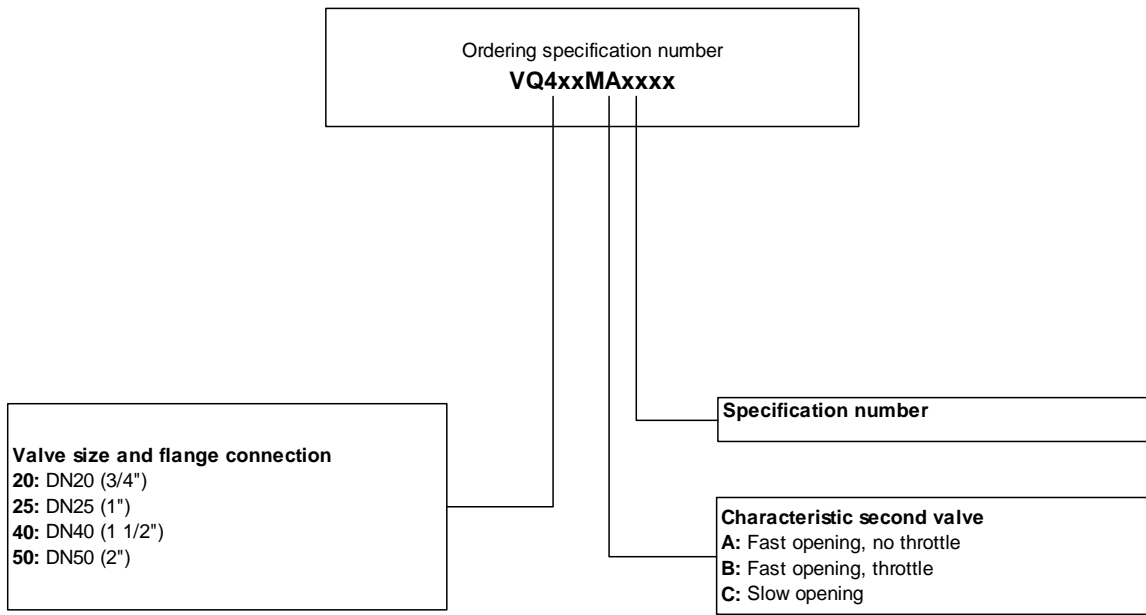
Ordering specification number
**VQ4xxMAxxxx**

**Valve size and flange connection**
**20:** DN20 (3/4")
**25:** DN25 (1")
**40:** DN40 (1 1/2")
**50:** DN50 (2")

**Specification number**

**Characteristic second valve**
**A:** Fast opening, no throttle
**B:** Fast opening, throttle
**C:** Slow opening